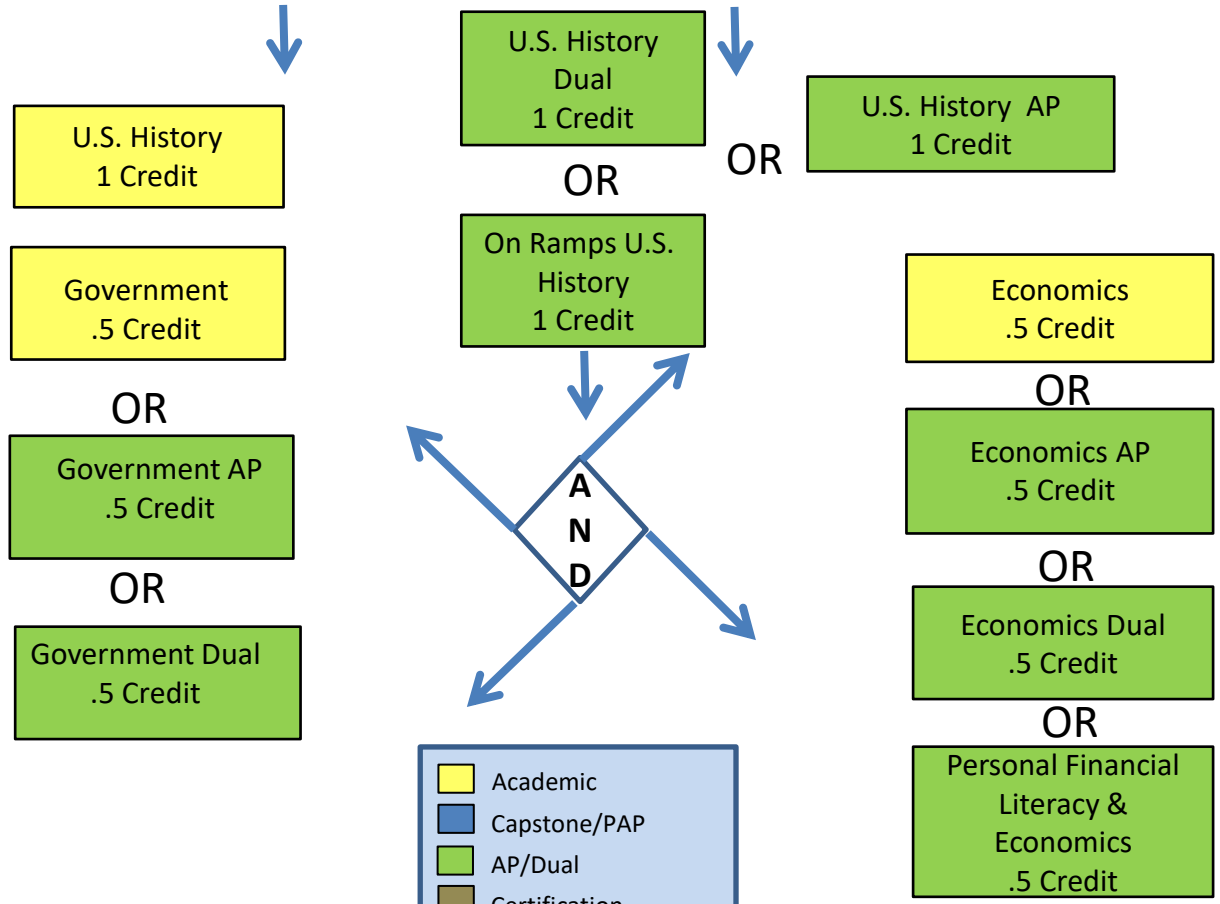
U.S. History
1 Credit

Government
.5 Credit

OR

Government AP
.5 Credit

OR

Government Dual
.5 Credit

U.S. History
Dual
1 Credit

OR

On Ramps U.S. History
1 Credit

OR

U.S. History AP
1 Credit

A
N
D

Economics
.5 Credit

OR

Economics AP
.5 Credit

OR

Economics Dual
.5 Credit

OR

Personal Financial Literacy & Economics
.5 Credit

Academic
Capstone/PAP
AP/Dual
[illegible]